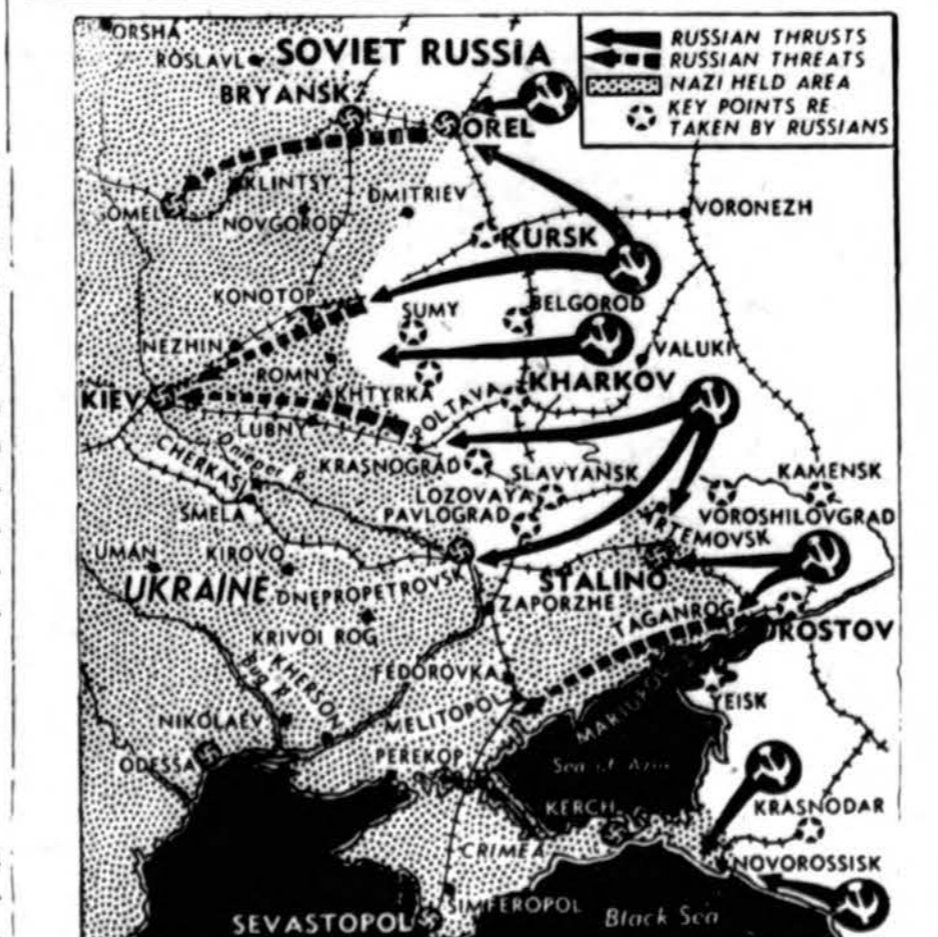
ORSHA
ROSLAVL
SOVIET RUSSIA
RUSSIAN THRUSTS
RUSSIAN THREATS
NAZI HELD AREA
KEY POINTS RE TAKEN BY RUSSIANS
BRYANSK
OREL
KLINTSY
GOMEL
NOVGOROD
DMITRIEV
VORONEZH
KURSK
KONOTOP
SUMY
BELGOROD
NEZHIN
VALUKI
ROMNY
KHARKOV
KIEV
AKHTYRKA
POLTAVA
LUBNY
Dnieper R.
CHERKASI
KRASNOGRAD
SLAVYANSK
KAMENSK
LOZOVAYA
SMELA
PAVLOGRAD
VOROSHILOVGRAD
ARTEMOVSK
UMAN
KIROVO
UKRAINE
DNEPROPETROVSK
STALINO
ZAPORZHE
TAGANROG
ROSTOV
KRIVOI ROG
Bug R.
KHERSON
FEDOROVKA
MARIUPOL
YEISK
NIKOLAEV
MELITOPOL
ODESSA
PEREKOP
Sea of Azov
KERCH
KRASNODAR
CRIMEA
NOVOROSSISK
SEVASTOPOL
SIMFEROPOL
Black Sea